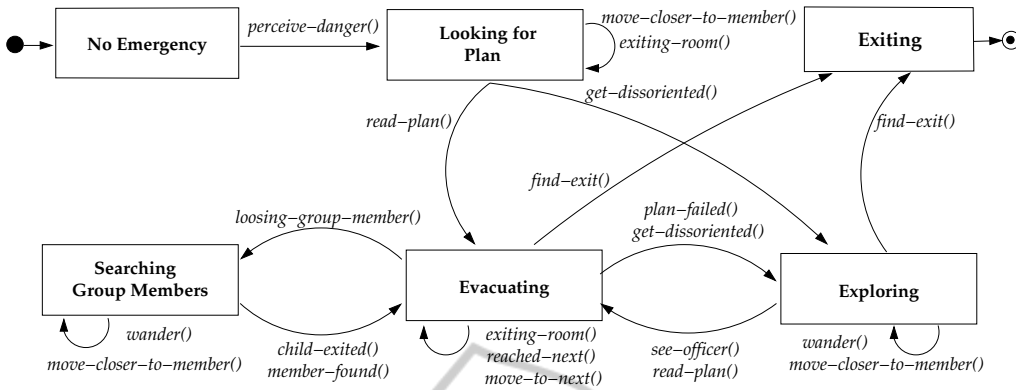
No Emergency

perceive−danger()

Looking for Plan

move−closer−to−member()
exiting−room()

Exiting

get−dissoriented()

read−plan()

find−exit()

find−exit()

loosing−group−member()

plan−failed()
get−dissoriented()

Searching Group Members

Evacuating

Exploring

wander()

move−closer−to−member()

child−exited()
member−found()

exiting−room()
reached−next()
move−to−next()

see−officer()
read−plan()

wander()
move−closer−to−member()